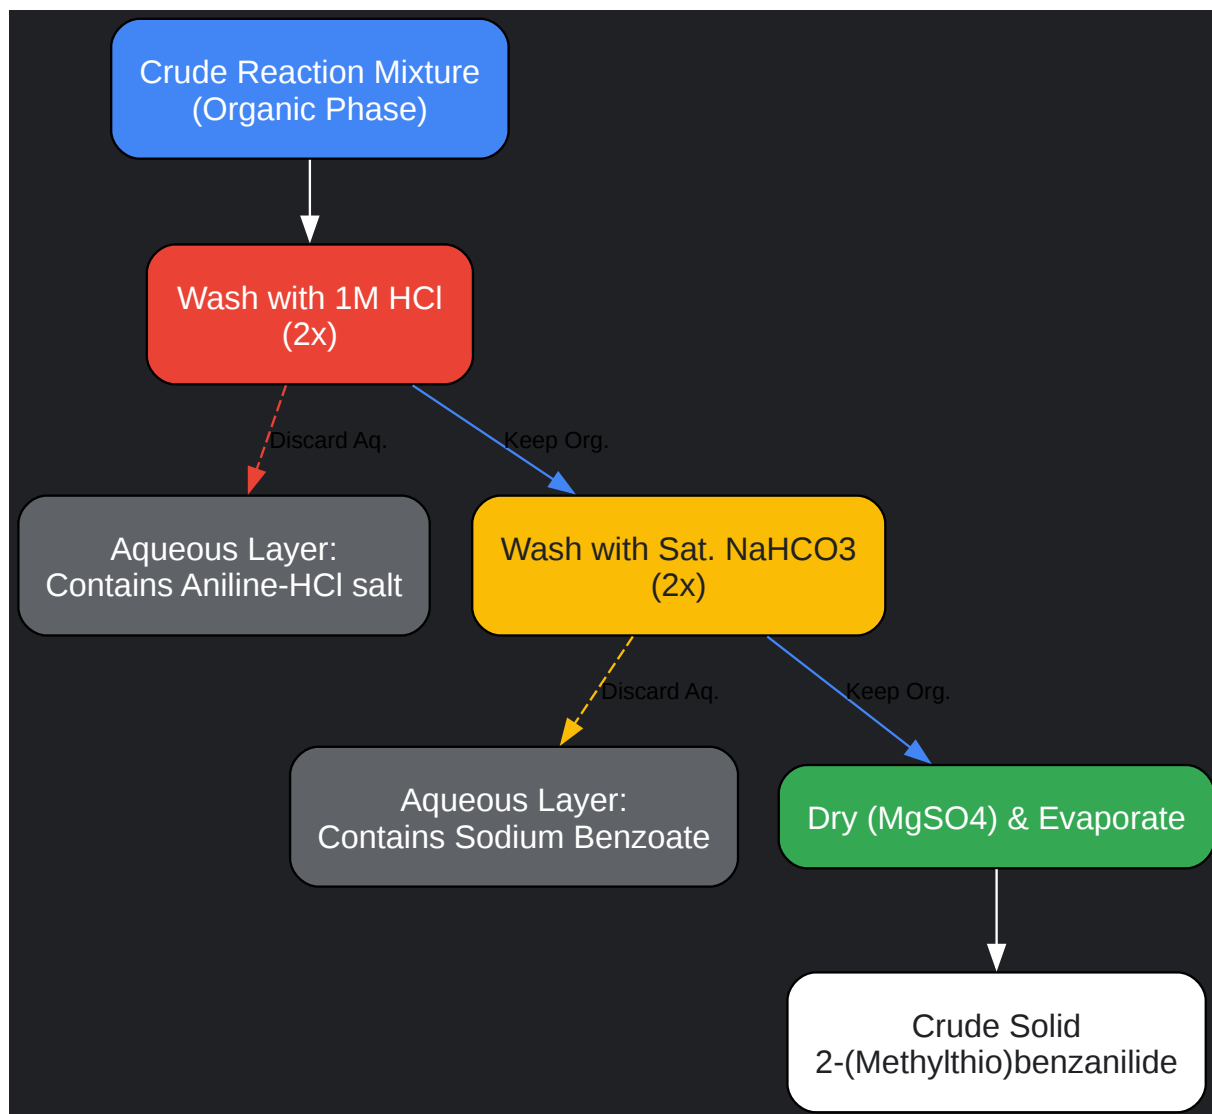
Crude Reaction Mixture
(Organic Phase)

Wash with 1M HCl
(2x)

Discard Aq.

Keep Org.

Aqueous Layer:
Contains Aniline-HCl salt

Wash with Sat. NaHCO3
(2x)

Discard Aq.

Keep Org.

Aqueous Layer:
Contains Sodium Benzoate

Dry (MgSO4) & Evaporate

Crude Solid
2-(Methylthio)benzanilide